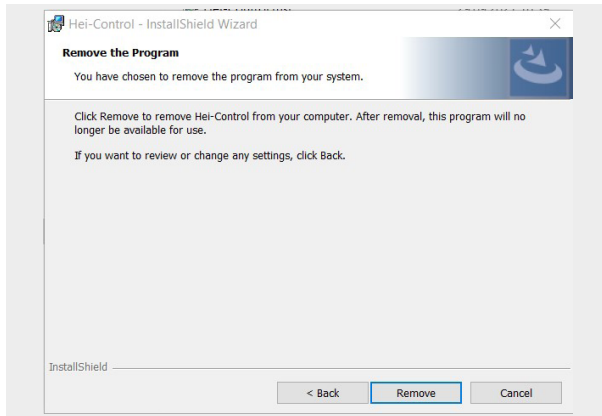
Hei-Control - InstallShield Wizard

Remove the Program

You have chosen to remove the program from your system.

Click Remove to remove Hei-Control from your computer. After removal, this program will no longer be available for use.

If you want to review or change any settings, click Back.

InstallShield

< Back

Remove

Cancel